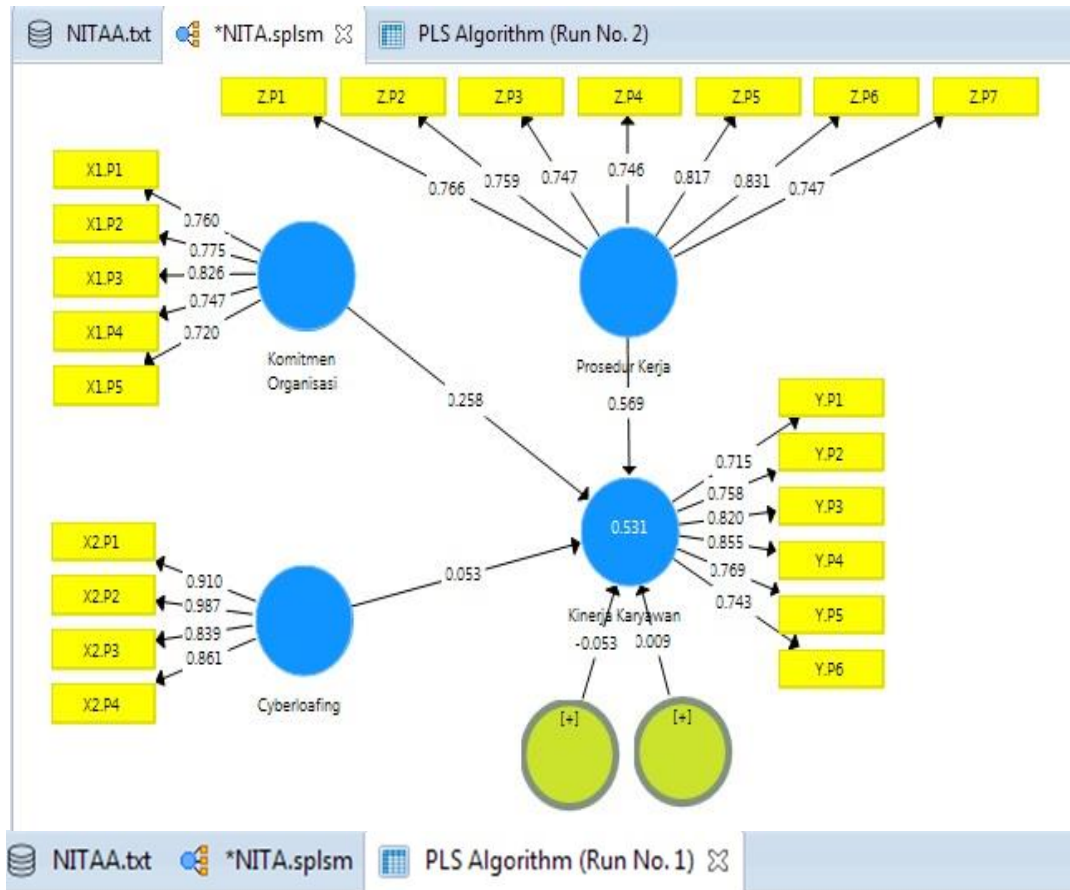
NITAA.txt *NITA.splsm ☒ PLS Algorithm (Run No. 2)

Z.P1 Z.P2 Z.P3 Z.P4 Z.P5 Z.P6 Z.P7

0.766 0.759 0.747 0.746 0.817 0.831 0.747

X1.P1
X1.P2
X1.P3
X1.P4
X1.P5

0.760
0.775
0.826
0.747
0.720

Komitmen Organisasi

Prosedur Kerja

0.258

0.569

Y.P1
Y.P2
Y.P3
Y.P4
Y.P5
Y.P6

0.715
0.758
0.820
0.855
0.769
0.743

0.531

X2.P1
X2.P2
X2.P3
X2.P4

0.910
0.987
0.839
0.861

0.053

Cyberloafing

Kinerja Karyawan

-0.053 0.009

[+] [+]

NITAA.txt *NITA.splsm PLS Algorithm (Run No. 1) ☒